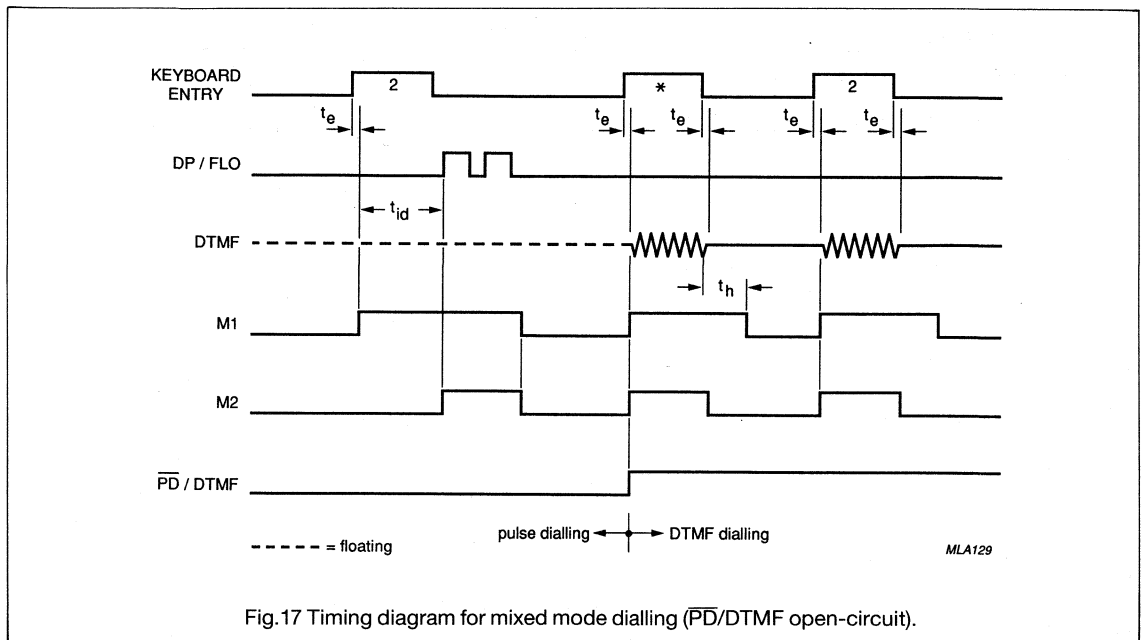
KEYBOARD ENTRY
2
*
2
$t_e$
$t_e$
$t_e$
$t_e$
$t_e$
DP / FLO
$t_{id}$
DTMF
$t_h$
M1
M2
$\overline{PD}$ / DTMF
pulse dialling
DTMF dialling
- - - - - = floating
MLA129

Fig.17 Timing diagram for mixed mode dialling ($\overline{PD}$/DTMF open-circuit).